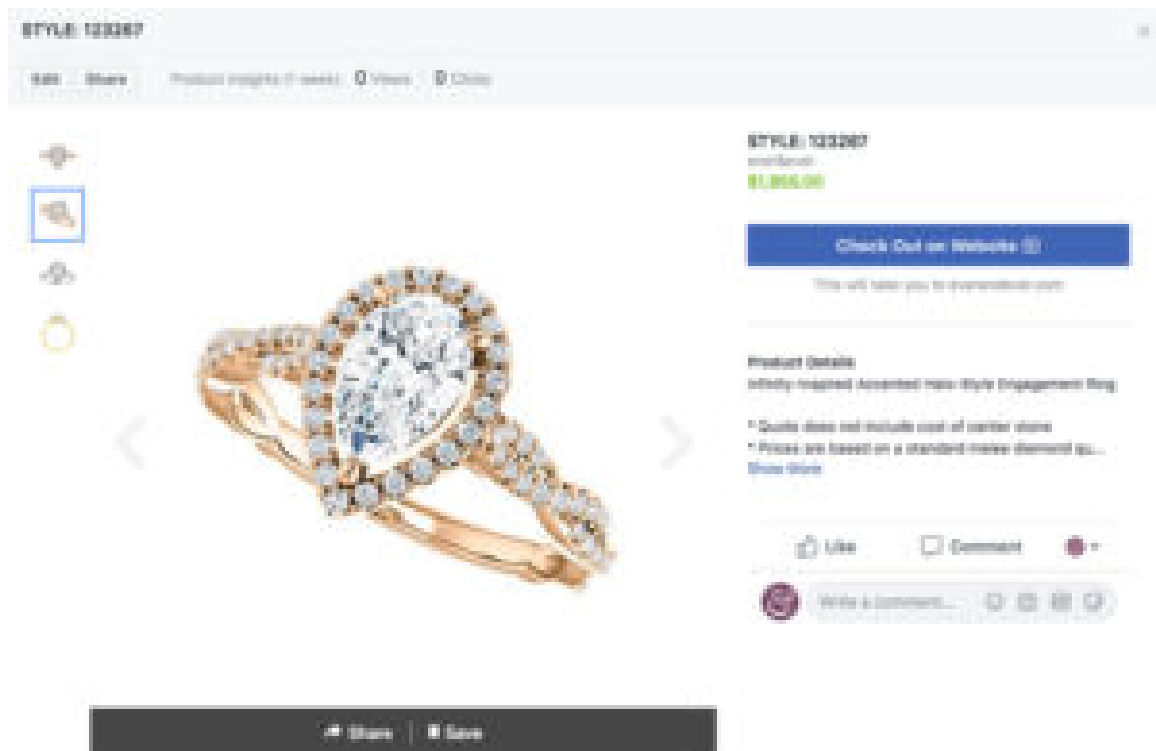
STYLE: 123267

Edit Share Product Insights (7 weeks) 0 Views 0 Clicks

STYLE: 123267
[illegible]
$1,905.00

Check Out on Website

This will take you to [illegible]

Product Details
Infinity-Inspired Accented Halo-Style Engagement Ring

* Quote does not include cost of center stone
* Prices are based on a standard melee diamond qu...
Show More

Like Comment

Write a comment...

Share Save